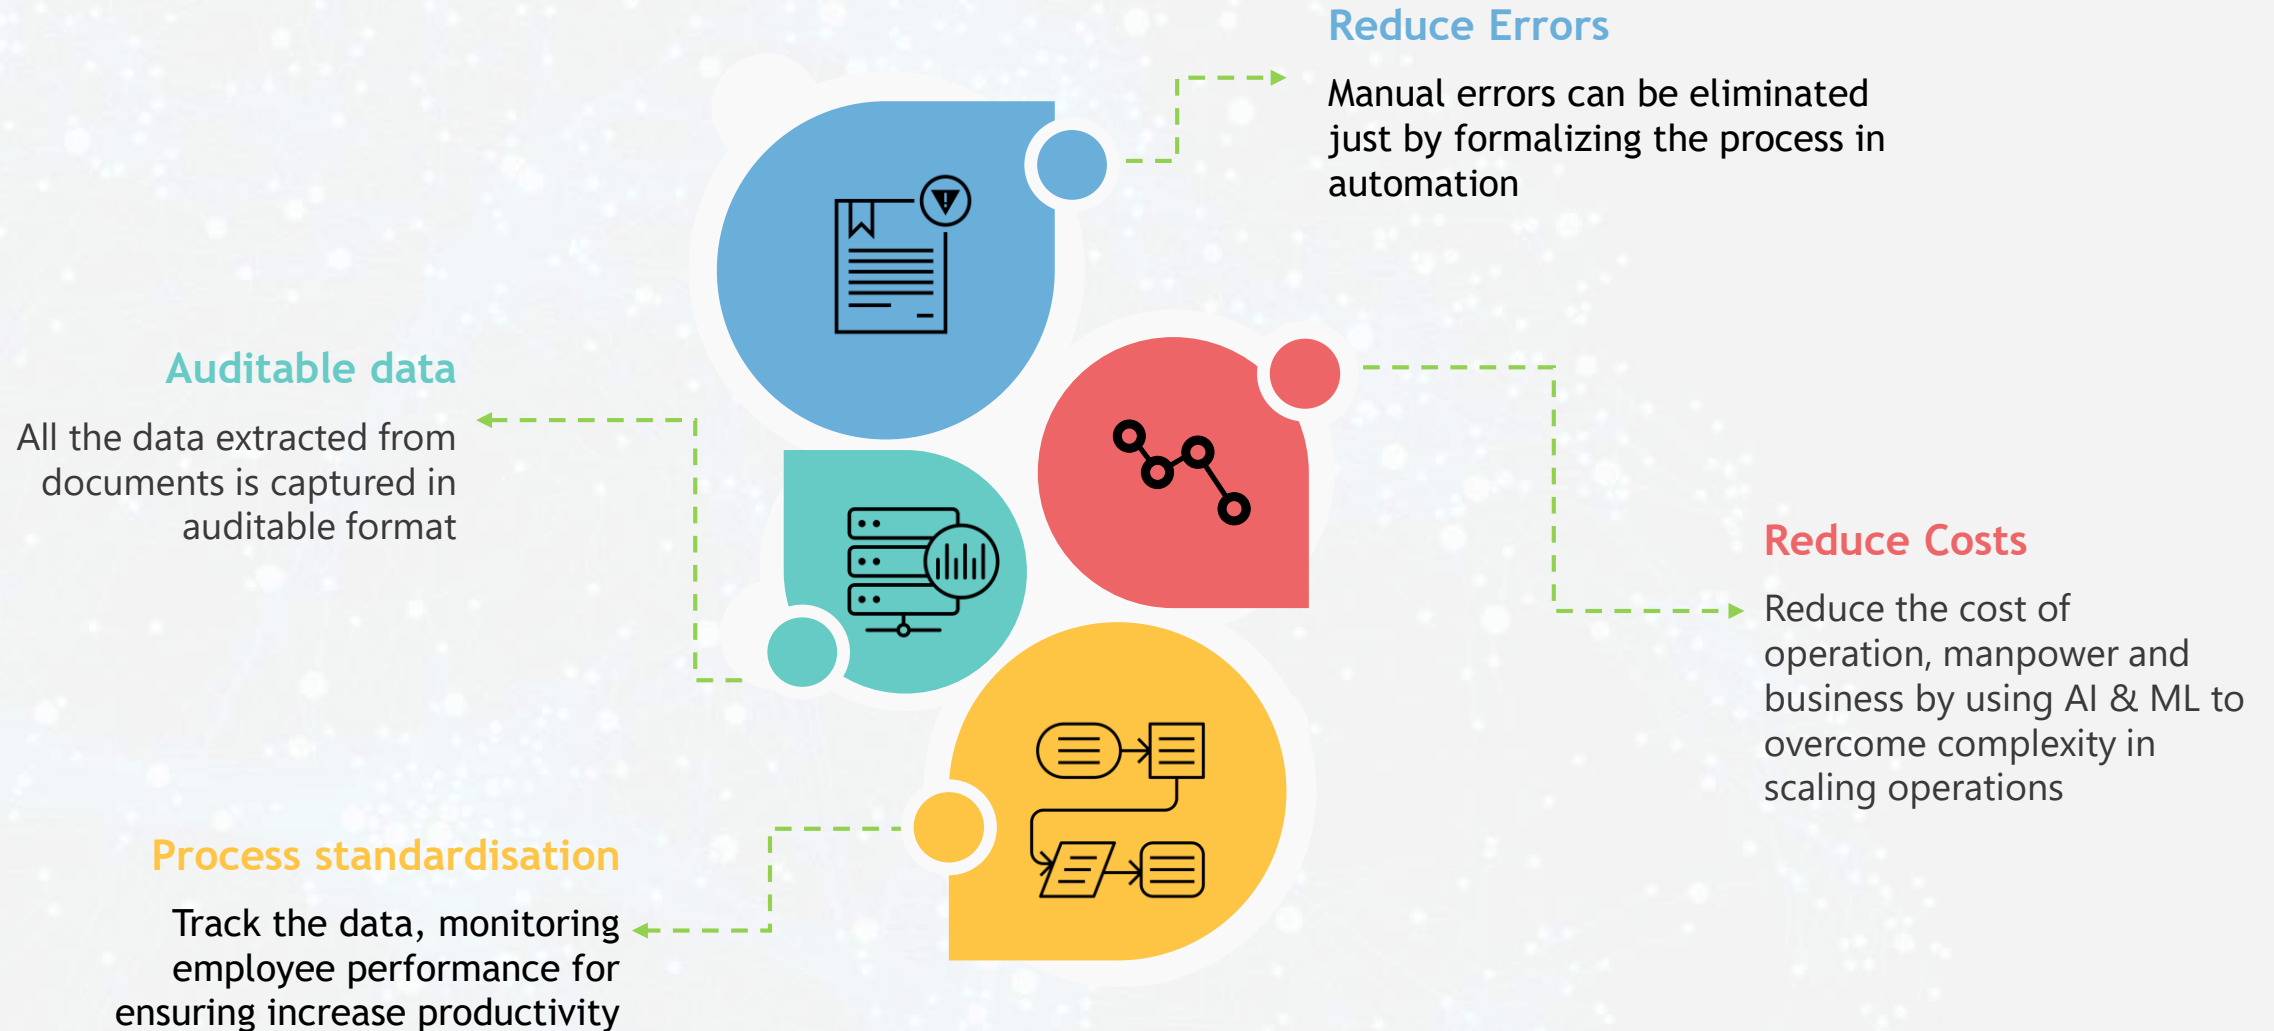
Reduce Errors

Manual errors can be eliminated just by formalizing the process in automation

Auditable data

All the data extracted from documents is captured in auditable format

Reduce Costs

Reduce the cost of operation, manpower and business by using AI & ML to overcome complexity in scaling operations

Process standardisation

Track the data, monitoring employee performance for ensuring increase productivity